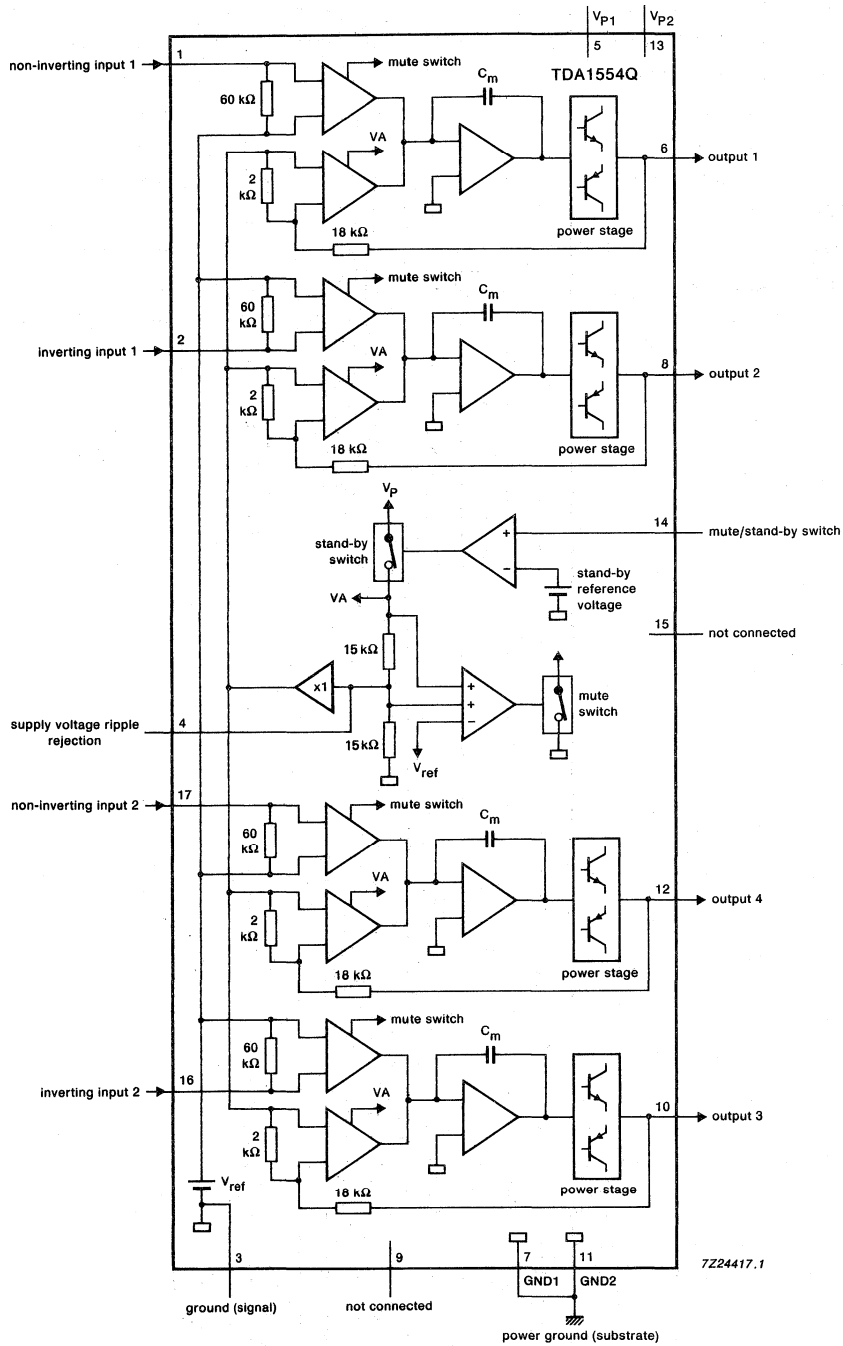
$V_{P1}$ $V_{P2}$
5 13

non-inverting input 1
1
mute switch
60 kΩ
$C_m$
TDA1554Q
VA
6
output 1
2 kΩ
18 kΩ
power stage

mute switch
60 kΩ
$C_m$
inverting input 1
2
VA
8
output 2
2 kΩ
18 kΩ
power stage

$V_P$
stand-by switch
+
−
14
mute/stand-by switch
stand-by reference voltage
VA
15
not connected
15 kΩ
x1
+
+
−
mute switch
supply voltage ripple rejection
4
15 kΩ
$V_{ref}$

non-inverting input 2
17
mute switch
60 kΩ
$C_m$
VA
12
output 4
2 kΩ
18 kΩ
power stage

mute switch
60 kΩ
$C_m$
inverting input 2
16
VA
10
output 3
2 kΩ
$V_{ref}$
18 kΩ
power stage

3
9
7
11
7Z24417.1
GND1
GND2
ground (signal)
not connected
power ground (substrate)